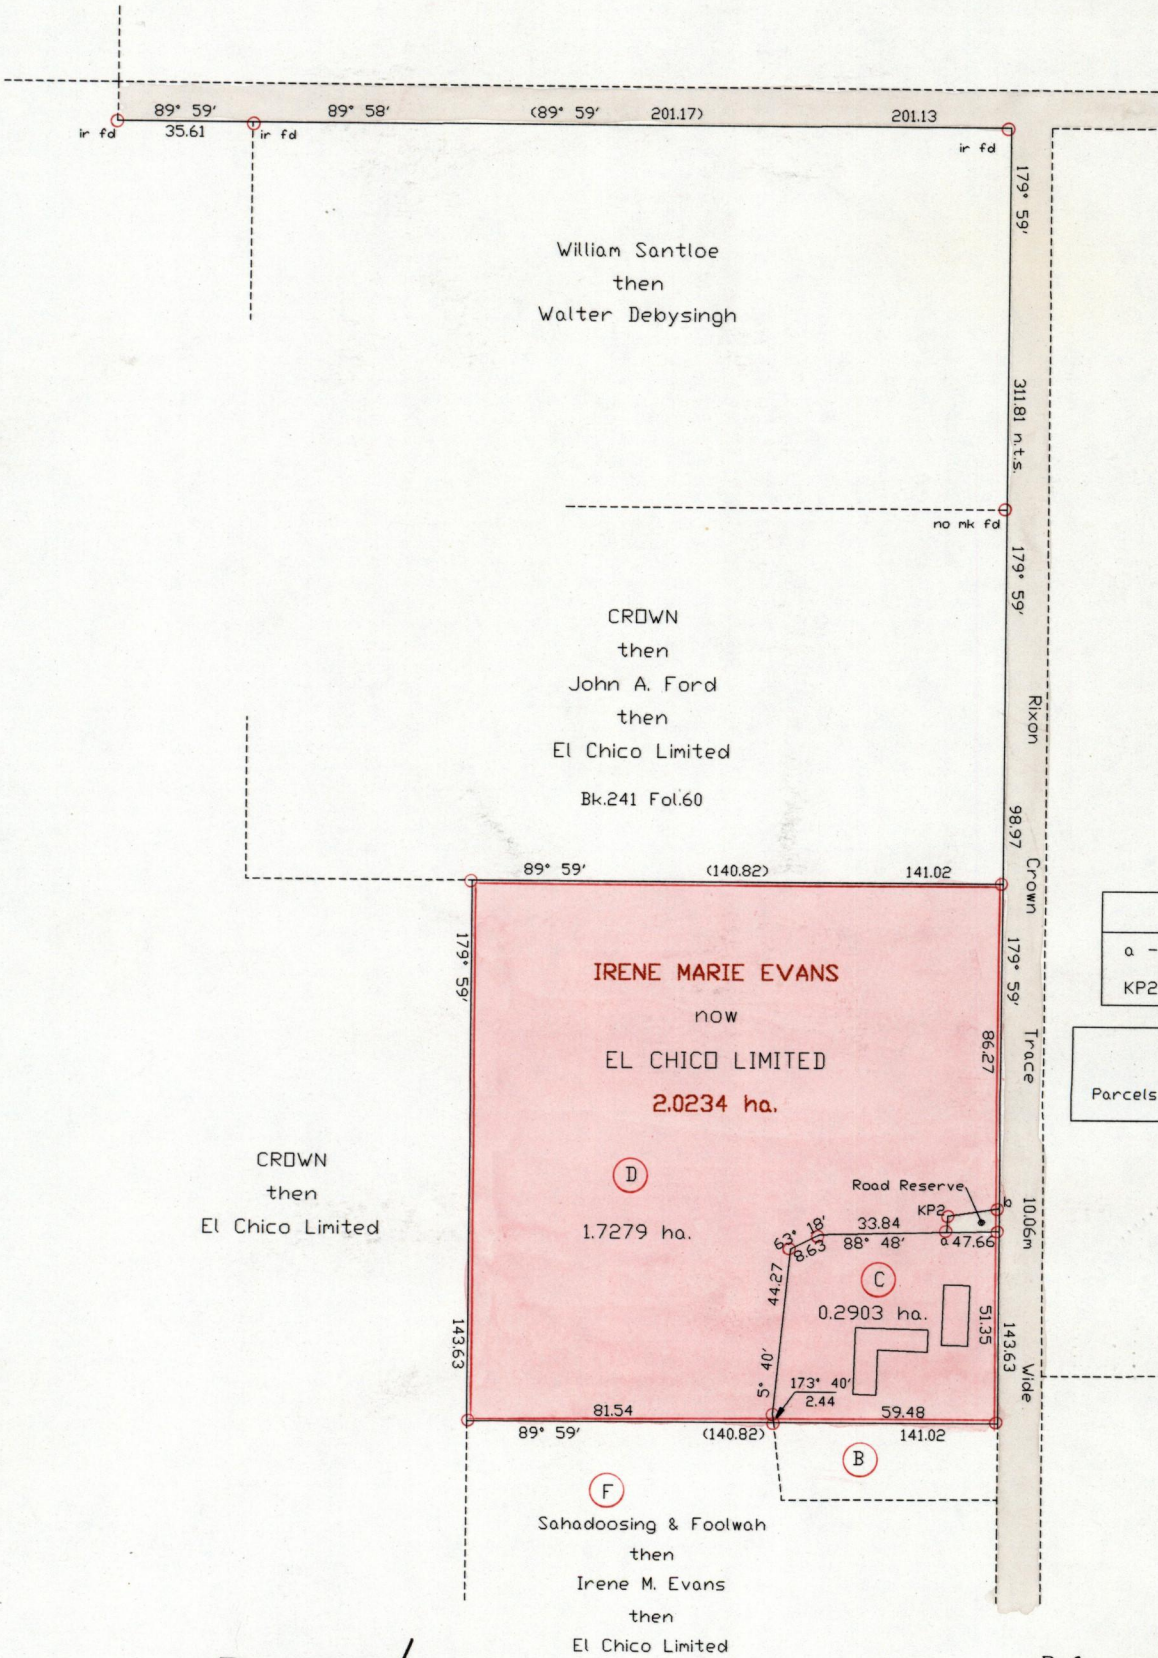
89° 59′
35.61
ir fd
89° 58′
ir fd
(89° 59′ 201.17)
201.13
ir fd
179° 59′

William Santloe
then
Walter Debysingh

311.81 n.t.s.

no mk fd
179° 59′

CROWN
then
John A. Ford
then
El Chico Limited

Bk.241 Fol.60

Rixon
98.97
Crown

89° 59′
(140.82)
141.02

179° 59′

IRENE MARIE EVANS
now
EL CHICO LIMITED
2.0234 ha.

179° 59′
86.27
Trace

a –
KP2

Parcels

CROWN
then
El Chico Limited

D
1.7279 ha.

Road Reserve
KP2
b
a
10.06m
63° 18′
8.63
33.84
88° 48′
47.66
44.27
C
0.2903 ha.
51.35
143.63
143.63
Wide
5° 40′
173° 40′
2.44
81.54
59.48
89° 59′
(140.82)
141.02
B

F
Sahadoosing & Foolwah
then
Irene M. Evans
then
El Chico Limited